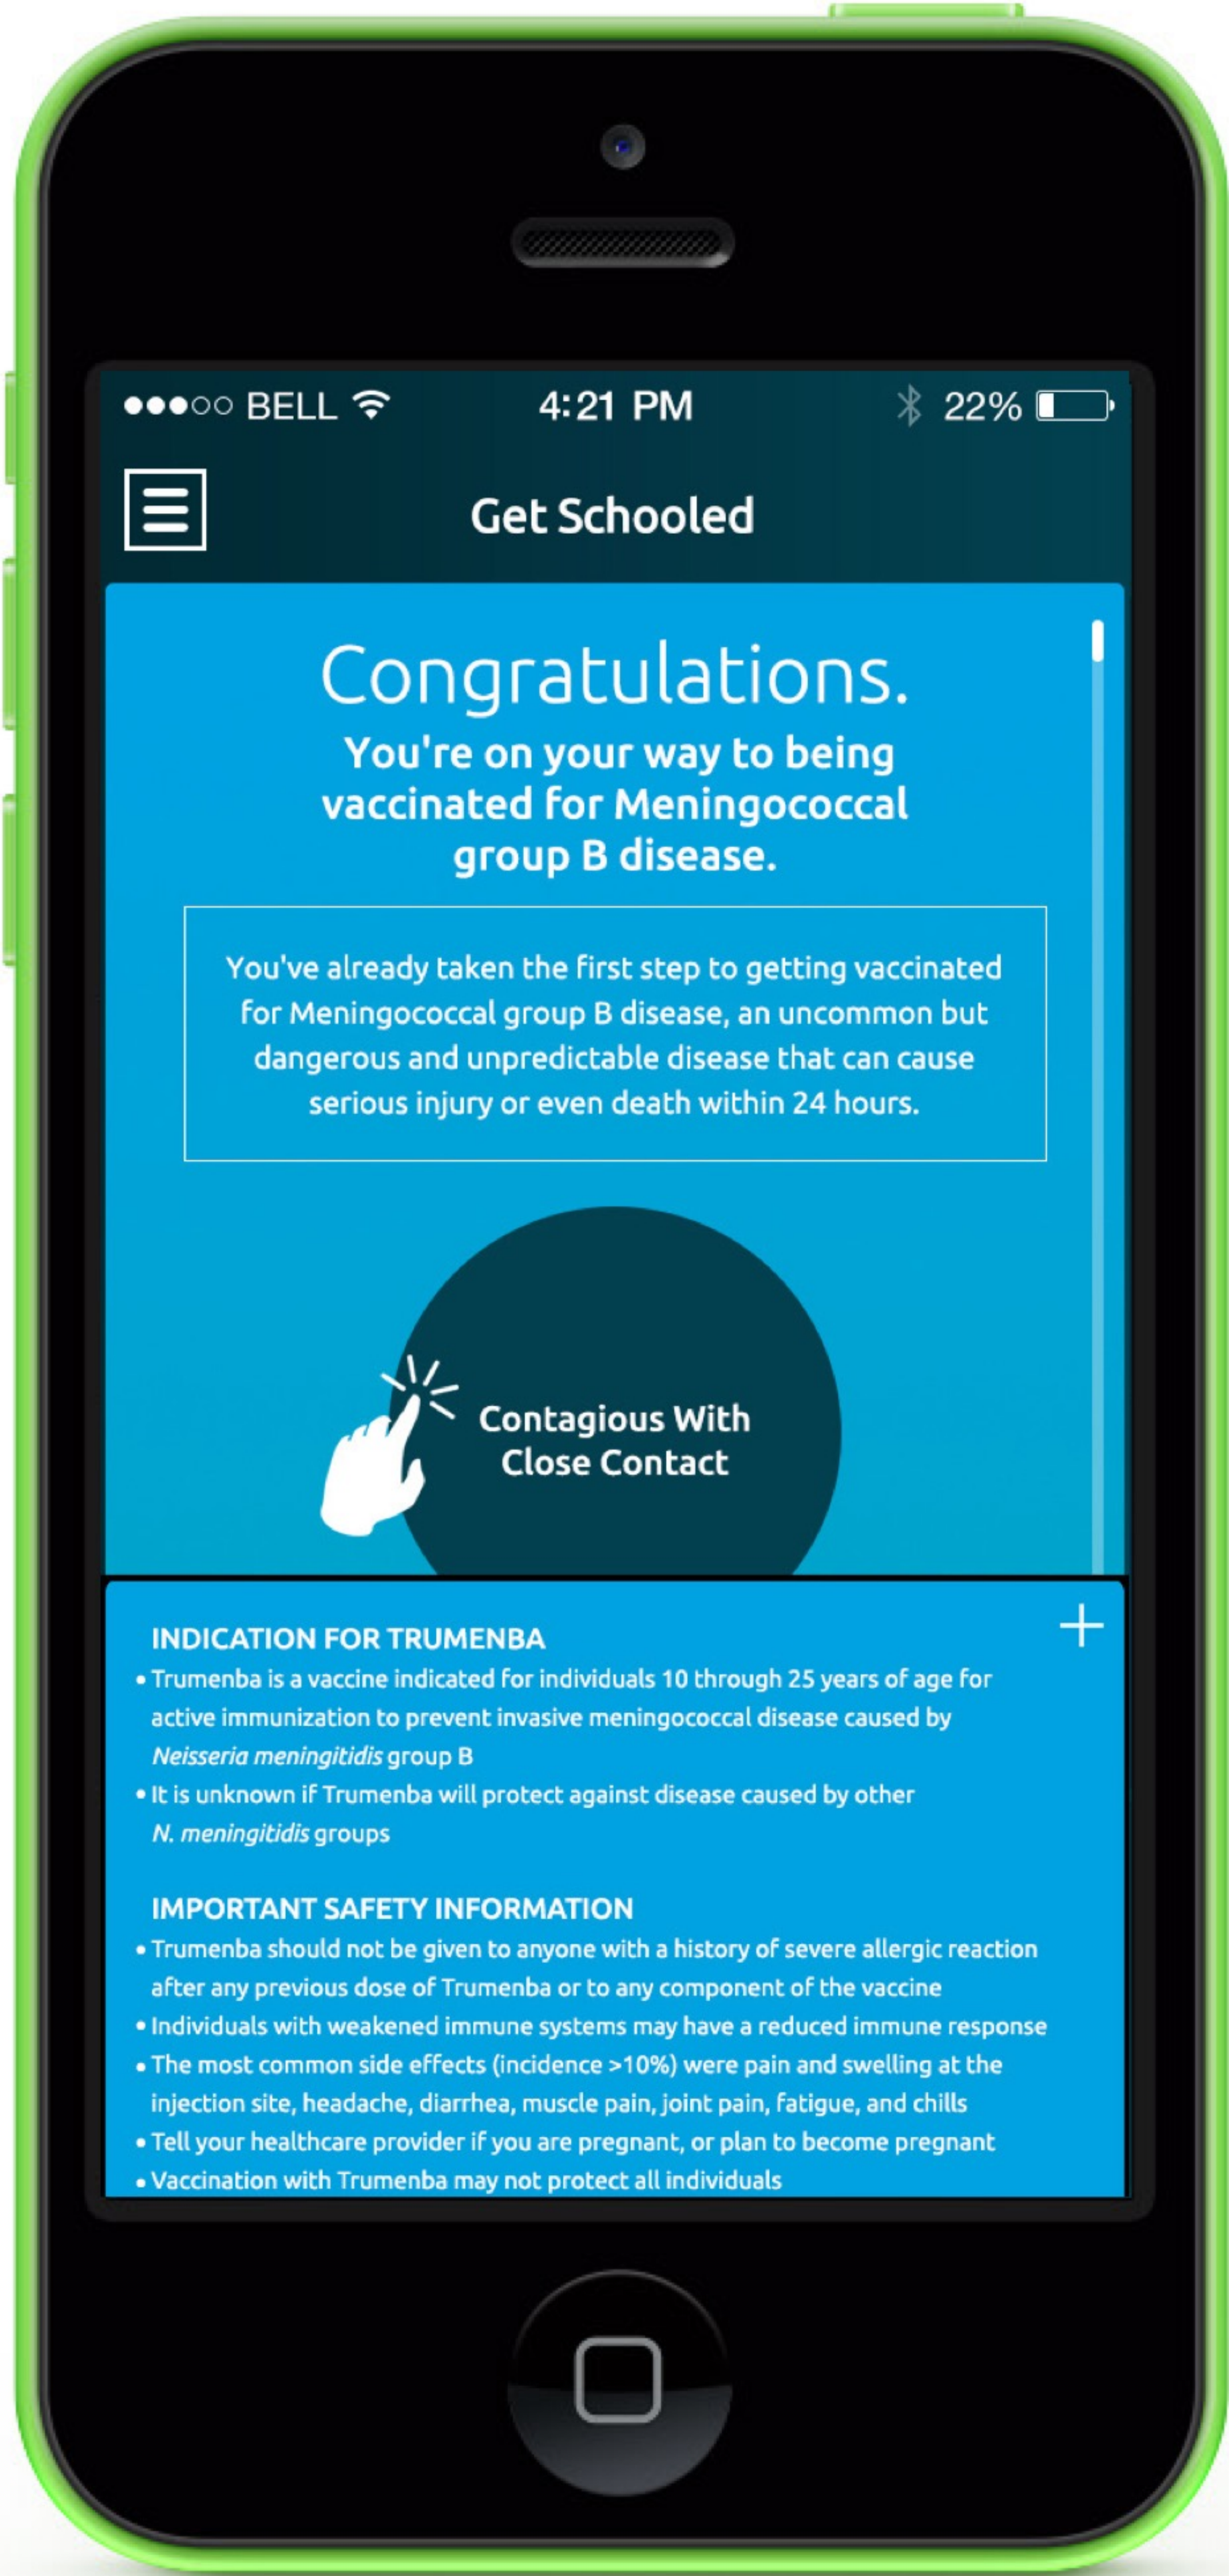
●●●○○ BELL 4:21 PM 22%

Get Schooled

Congratulations.

You're on your way to being vaccinated for Meningococcal group B disease.

You've already taken the first step to getting vaccinated for Meningococcal group B disease, an uncommon but dangerous and unpredictable disease that can cause serious injury or even death within 24 hours.

Contagious With Close Contact

INDICATION FOR TRUMENBA

+

• Trumenba is a vaccine indicated for individuals 10 through 25 years of age for active immunization to prevent invasive meningococcal disease caused by *Neisseria meningitidis* group B

• It is unknown if Trumenba will protect against disease caused by other *N. meningitidis* groups

IMPORTANT SAFETY INFORMATION

• Trumenba should not be given to anyone with a history of severe allergic reaction after any previous dose of Trumenba or to any component of the vaccine

• Individuals with weakened immune systems may have a reduced immune response

• The most common side effects (incidence >10%) were pain and swelling at the injection site, headache, diarrhea, muscle pain, joint pain, fatigue, and chills

• Tell your healthcare provider if you are pregnant, or plan to become pregnant

• Vaccination with Trumenba may not protect all individuals